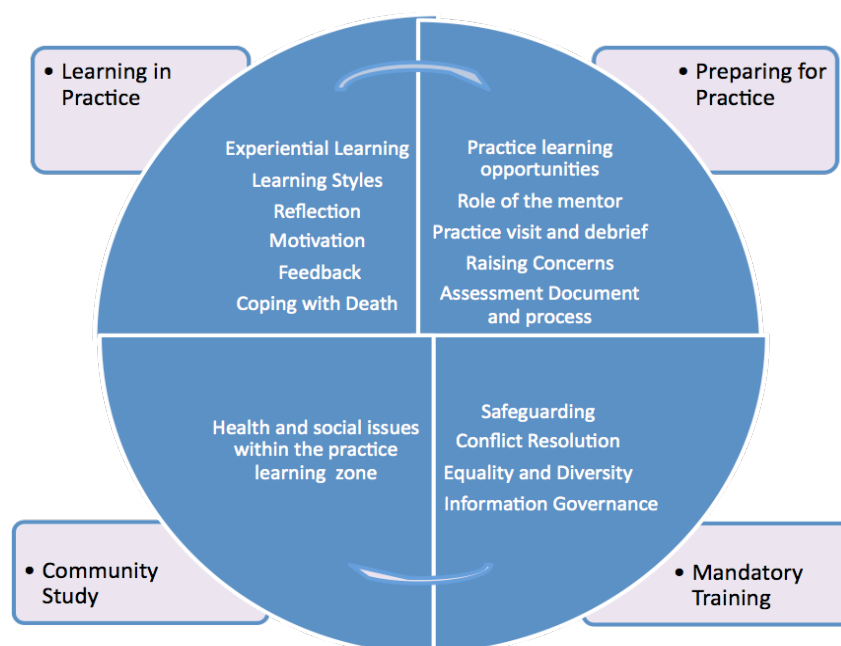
• Learning in Practice

Experiential Learning
Learning Styles
Reflection
Motivation
Feedback
Coping with Death

• Preparing for Practice

Practice learning opportunities
Role of the mentor
Practice visit and debrief
Raising Concerns
Assessment Document and process

Health and social issues within the practice learning zone

Safeguarding
Conflict Resolution
Equality and Diversity
Information Governance

• Community Study

• Mandatory Training